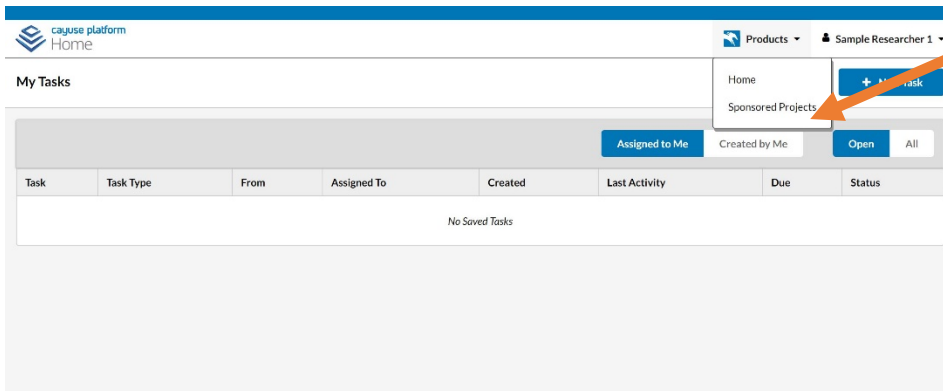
cayuse platform
Home

Products ▾

Sample Researcher 1 ▾

My Tasks

Home

Sponsored Projects

+ N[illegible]ask

Assigned to Me | Created by Me

Open | All

| Task | Task Type | From | Assigned To | Created | Last Activity | Due | Status |
|---|---|---|---|---|---|---|---|

No Saved Tasks